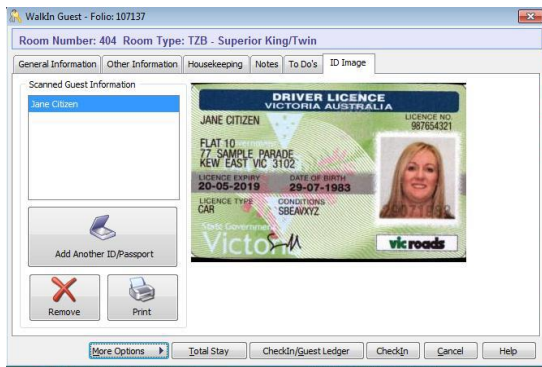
WalkIn Guest - Folio: 107137

Room Number: 404 Room Type: TZB - Superior King/Twin

General Information | Other Information | Housekeeping | Notes | To Do's | ID Image

Scanned Guest Information

Jane Citizen

DRIVER LICENCE
VICTORIA AUSTRALIA

JANE CITIZEN

LICENCE NO.
987654321

FLAT 10
77 SAMPLE PARADE
KEW EAST VIC 3102

LICENCE EXPIRY
20-05-2019

DATE OF BIRTH
29-07-1983

LICENCE TYPE
CAR

CONDITIONS
SBEAVXYZ

State Government
Victoria

vicroads

Add Another ID/Passport

Remove

Print

More Options | Total Stay | CheckIn/Guest Ledger | CheckIn | Cancel | Help